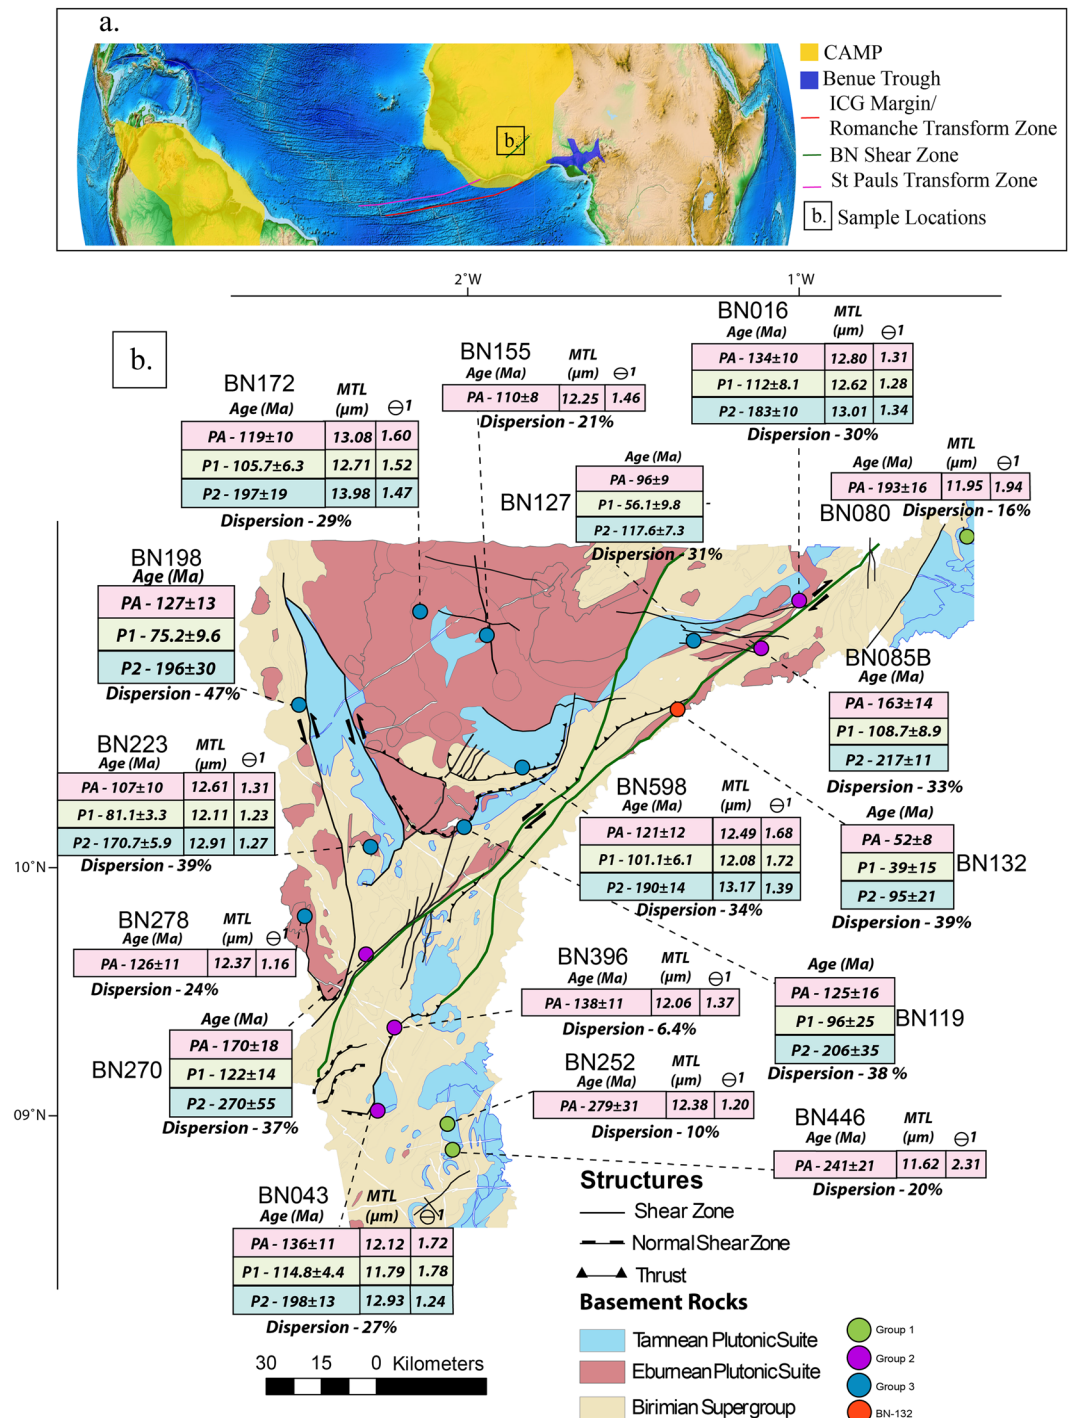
a.

b.

CAMP
Benue Trough
ICG Margin/ Romanche Transform Zone
BN Shear Zone
St Pauls Transform Zone
b. Sample Locations

2°W
1°W

b.

BN172
| Age (Ma) | MTL (μm) | ⊖1 |
|---|---|---|
| PA - 119±10 | 13.08 | 1.60 |
| P1 - 105.7±6.3 | 12.71 | 1.52 |
| P2 - 197±19 | 13.98 | 1.47 |
Dispersion - 29%

BN155
| Age (Ma) | MTL (μm) | ⊖1 |
|---|---|---|
| PA - 110±8 | 12.25 | 1.46 |
Dispersion - 21%

BN016
| Age (Ma) | MTL (μm) | ⊖1 |
|---|---|---|
| PA - 134±10 | 12.80 | 1.31 |
| P1 - 112±8.1 | 12.62 | 1.28 |
| P2 - 183±10 | 13.01 | 1.34 |
Dispersion - 30%

BN127
| Age (Ma) |
|---|
| PA - 96±9 |
| P1 - 56.1±9.8 |
| P2 - 117.6±7.3 |
Dispersion - 31%

BN080
| Age (Ma) | MTL (μm) | ⊖1 |
|---|---|---|
| PA - 193±16 | 11.95 | 1.94 |
Dispersion - 16%

BN198
| Age (Ma) |
|---|
| PA - 127±13 |
| P1 - 75.2±9.6 |
| P2 - 196±30 |
Dispersion - 47%

BN085B
| Age (Ma) |
|---|
| PA - 163±14 |
| P1 - 108.7±8.9 |
| P2 - 217±11 |
Dispersion - 33%

BN223
| Age (Ma) | MTL (μm) | ⊖1 |
|---|---|---|
| PA - 107±10 | 12.61 | 1.31 |
| P1 - 81.1±3.3 | 12.11 | 1.23 |
| P2 - 170.7±5.9 | 12.91 | 1.27 |
Dispersion - 39%

BN598
| Age (Ma) | MTL (μm) | ⊖1 |
|---|---|---|
| PA - 121±12 | 12.49 | 1.68 |
| P1 - 101.1±6.1 | 12.08 | 1.72 |
| P2 - 190±14 | 13.17 | 1.39 |
Dispersion - 34%

BN132
| Age (Ma) |
|---|
| PA - 52±8 |
| P1 - 39±15 |
| P2 - 95±21 |
Dispersion - 39%

10°N

BN278
| Age (Ma) | MTL (μm) | ⊖1 |
|---|---|---|
| PA - 126±11 | 12.37 | 1.16 |
Dispersion - 24%

BN396
| Age (Ma) | MTL (μm) | ⊖1 |
|---|---|---|
| PA - 138±11 | 12.06 | 1.37 |
Dispersion - 6.4%

BN119
| Age (Ma) |
|---|
| PA - 125±16 |
| P1 - 96±25 |
| P2 - 206±35 |
Dispersion - 38 %

BN270
| Age (Ma) |
|---|
| PA - 170±18 |
| P1 - 122±14 |
| P2 - 270±55 |
Dispersion - 37%

BN252
| Age (Ma) | MTL (μm) | ⊖1 |
|---|---|---|
| PA - 279±31 | 12.38 | 1.20 |
Dispersion - 10%

09°N

BN446
| Age (Ma) | MTL (μm) | ⊖1 |
|---|---|---|
| PA - 241±21 | 11.62 | 2.31 |
Dispersion - 20%

BN043
| Age (Ma) | MTL (μm) | ⊖1 |
|---|---|---|
| PA - 136±11 | 12.12 | 1.72 |
| P1 - 114.8±4.4 | 11.79 | 1.78 |
| P2 - 198±13 | 12.93 | 1.24 |
Dispersion - 27%

Structures
Shear Zone
Normal Shear Zone
Thrust
Basement Rocks
Tamnean Plutonic Suite
Eburnean Plutonic Suite
Birimian Supergroup

Group 1
Group 2
Group 3
BN-132

30 15 0 Kilometers